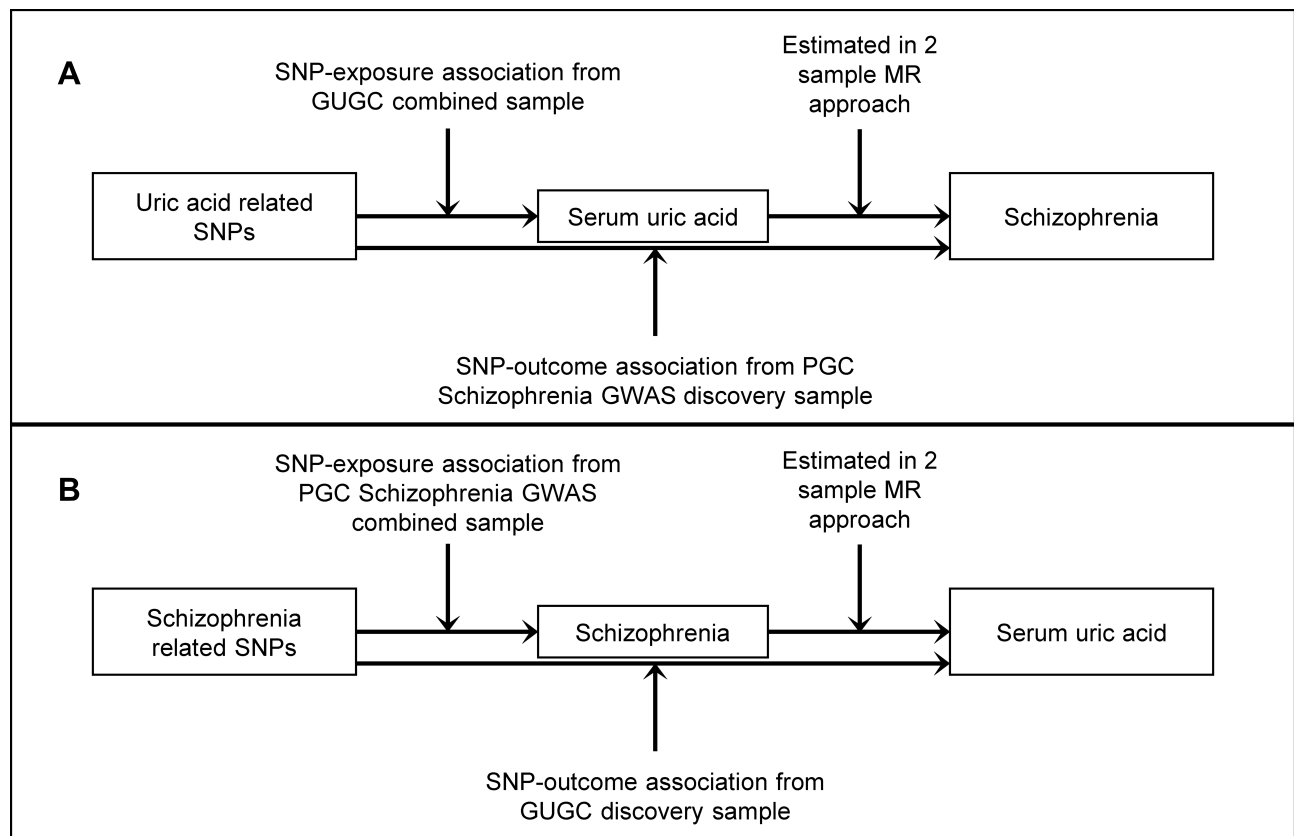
A

SNP-exposure association from GUGC combined sample

Estimated in 2 sample MR approach

Uric acid related SNPs

Serum uric acid

Schizophrenia

SNP-outcome association from PGC Schizophrenia GWAS discovery sample

B

SNP-exposure association from PGC Schizophrenia GWAS combined sample

Estimated in 2 sample MR approach

Schizophrenia related SNPs

Schizophrenia

Serum uric acid

SNP-outcome association from GUGC discovery sample